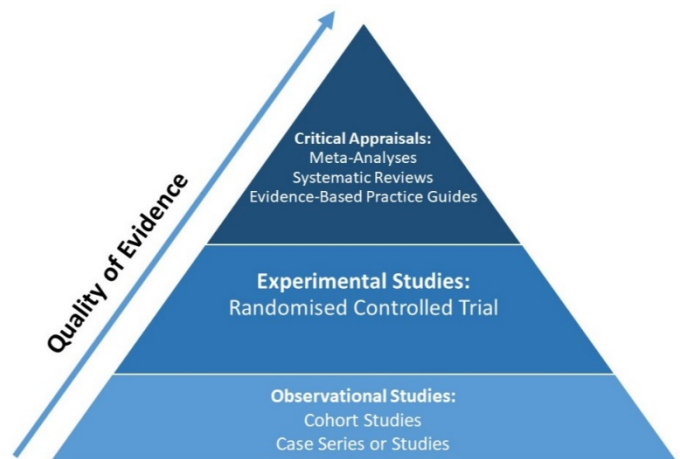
Quality of Evidence

Critical Appraisals:
Meta-Analyses
Systematic Reviews
Evidence-Based Practice Guides

Experimental Studies:
Randomised Controlled Trial

Observational Studies:
Cohort Studies
Case Series or Studies